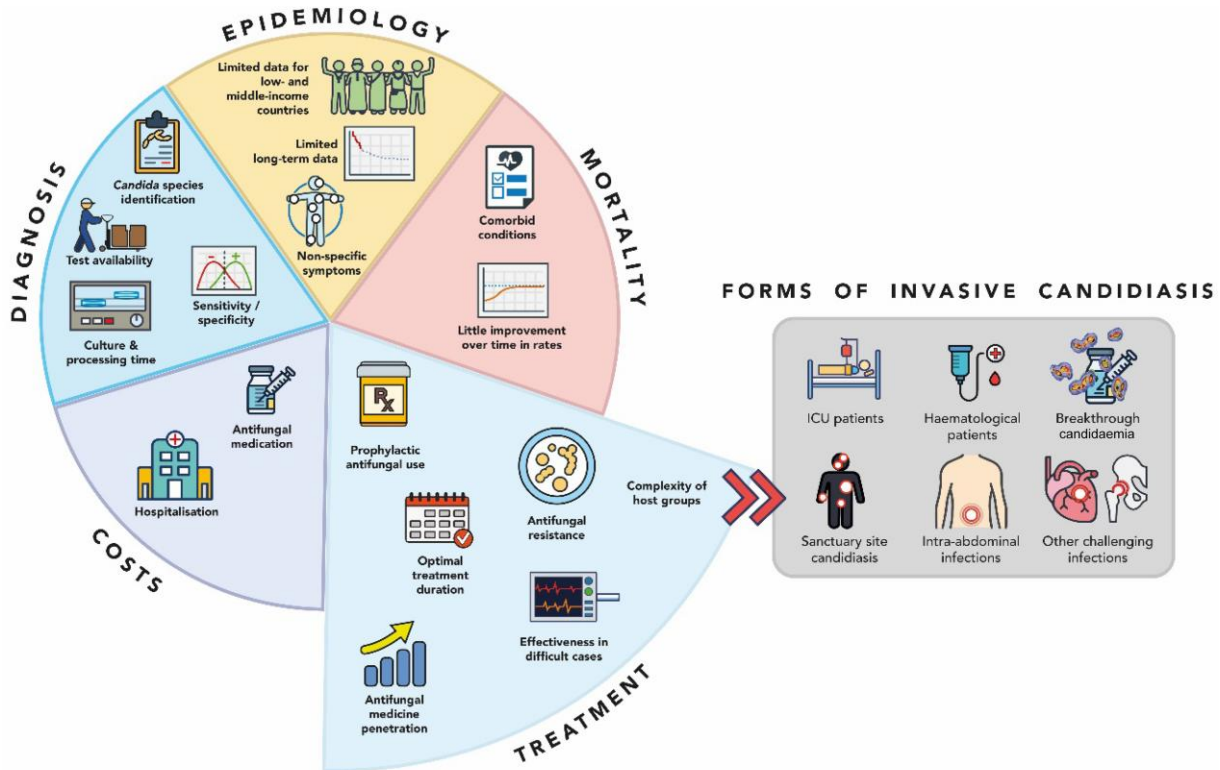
EPIDEMIOLOGY

Limited data for low- and middle-income countries

Limited long-term data

Non-specific symptoms

MORTALITY

Comorbid conditions

Little improvement over time in rates

DIAGNOSIS

*Candida* species identification

Test availability

Sensitivity / specificity

Culture & processing time

COSTS

Antifungal medication

Hospitalisation

TREATMENT

Prophylactic antifungal use

Antifungal resistance

Complexity of host groups

Optimal treatment duration

Effectiveness in difficult cases

Antifungal medicine penetration

FORMS OF INVASIVE CANDIDIASIS

ICU patients

Haematological patients

Breakthrough candidaemia

Sanctuary site candidiasis

Intra-abdominal infections

Other challenging infections